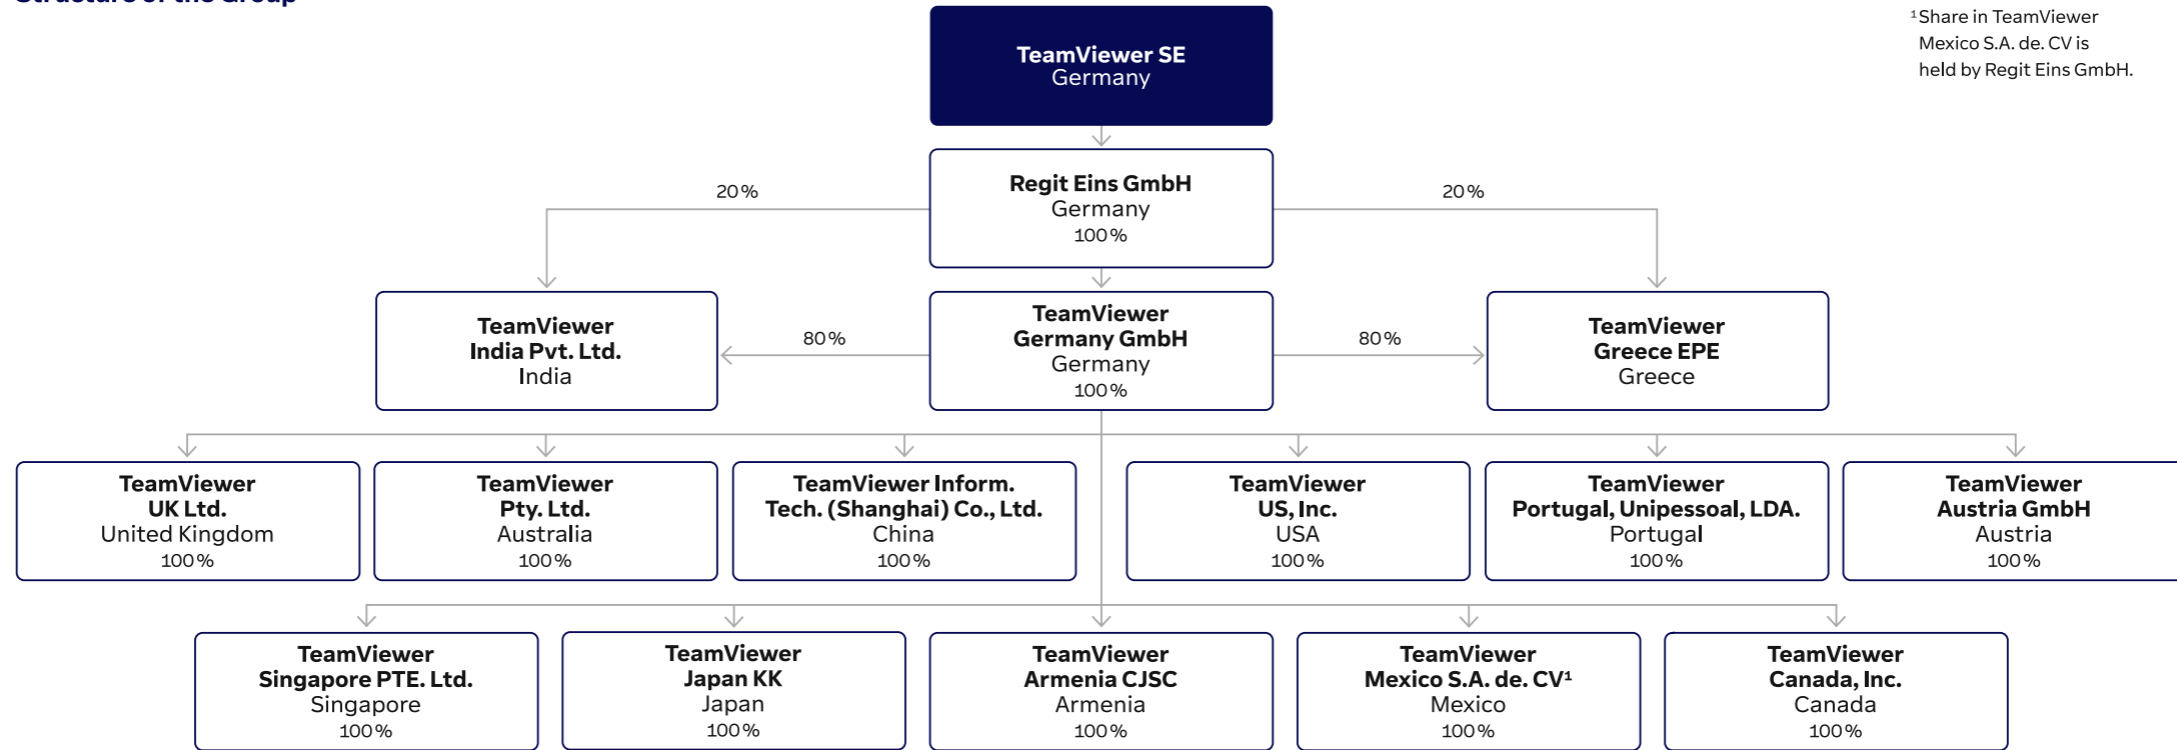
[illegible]

$^1$Share in TeamViewer Mexico S.A. de. CV is held by Regit Eins GmbH.

TeamViewer SE
Germany

Regit Eins GmbH
Germany
100 %

20 %

20 %

TeamViewer
India Pvt. Ltd.
India

80 %

TeamViewer
Germany GmbH
Germany
100 %

80 %

TeamViewer
Greece EPE
Greece

TeamViewer
UK Ltd.
United Kingdom
100 %

TeamViewer
Pty. Ltd.
Australia
100 %

TeamViewer Inform. Tech. (Shanghai) Co., Ltd.
China
100 %

TeamViewer
US, Inc.
USA
100 %

TeamViewer
Portugal, Unipessoal, LDA.
Portugal
100 %

TeamViewer
Austria GmbH
Austria
100 %

TeamViewer
Singapore PTE. Ltd.
Singapore
100 %

TeamViewer
Japan KK
Japan
100 %

TeamViewer
Armenia CJSC
Armenia
100 %

TeamViewer
Mexico S.A. de. CV$^1$
Mexico
100 %

TeamViewer
Canada, Inc.
Canada
100 %